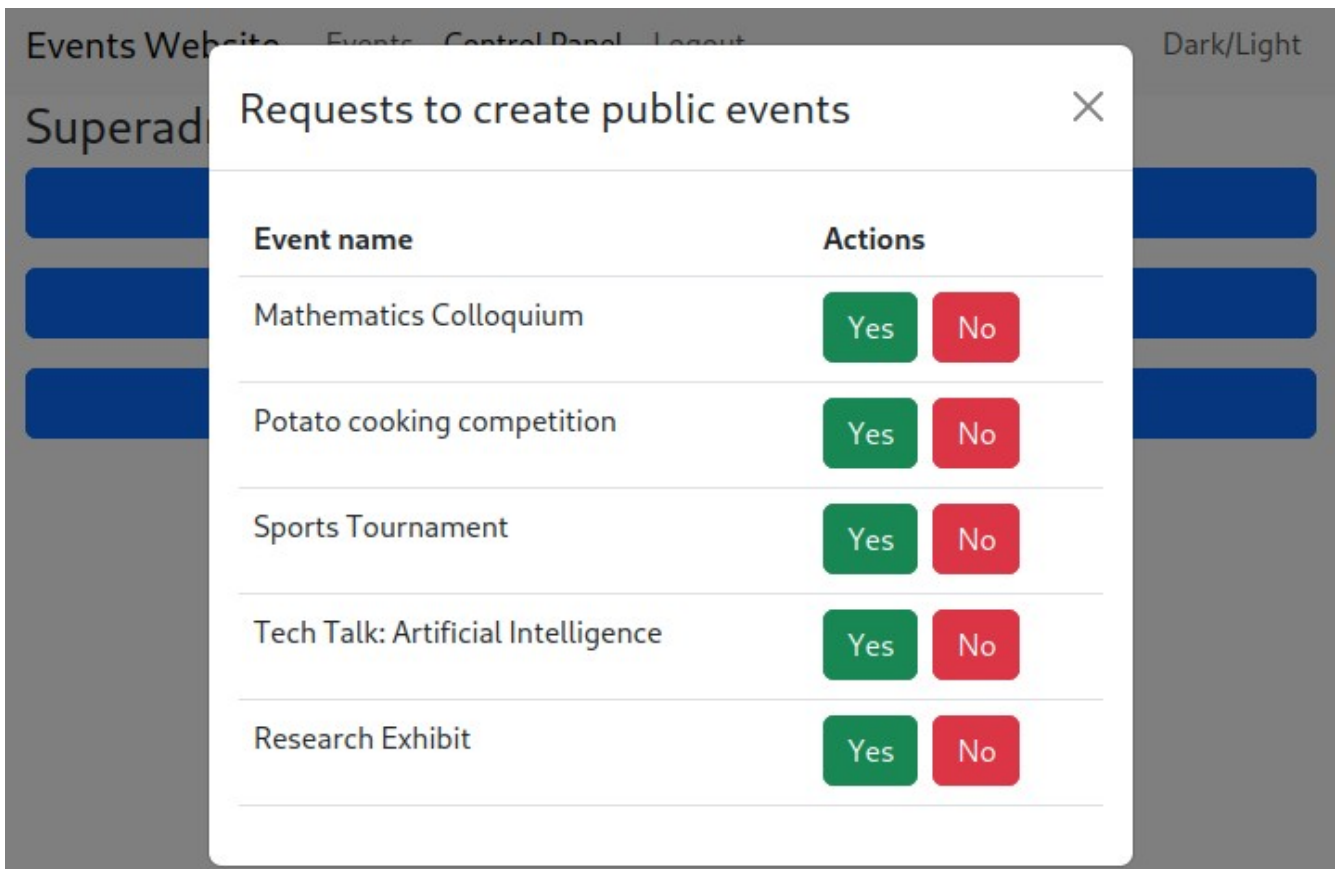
Events Website Events Control Panel Logout Dark/Light

Superadmin

Requests to create public events ×

| Event name | Actions |
|---|---|
| Mathematics Colloquium | Yes No |
| Potato cooking competition | Yes No |
| Sports Tournament | Yes No |
| Tech Talk: Artificial Intelligence | Yes No |
| Research Exhibit | Yes No |